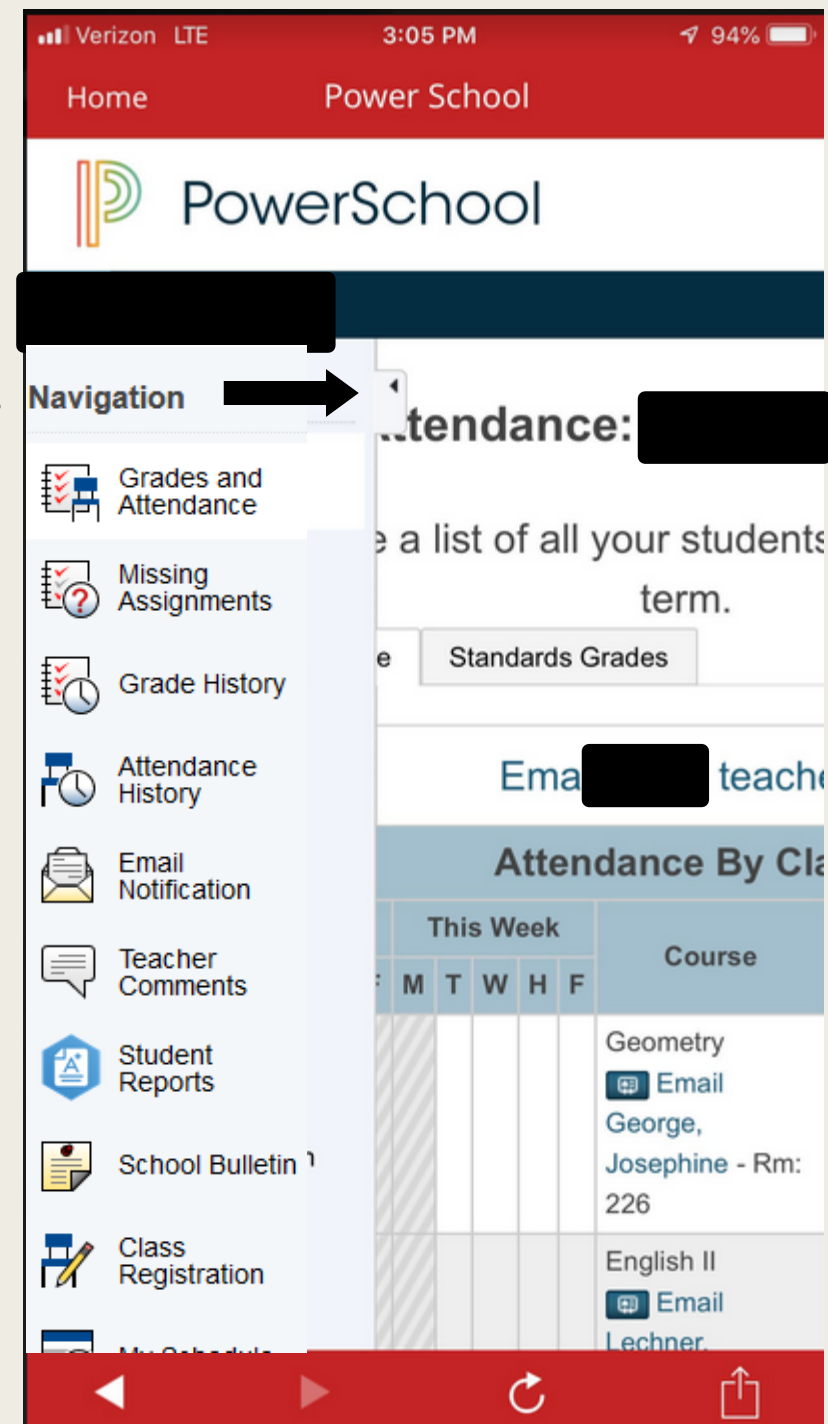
Verizon LTE 3:05 PM 94%

Home Power School

PowerSchool

Navigation

ttendance:

Grades and Attendance

Missing Assignments

Grade History

Attendance History

Email Notification

Teacher Comments

Student Reports

School Bulletin

Class Registration

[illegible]

e a list of all your students term.

e Standards Grades

Ema teache

Attendance By Cla

| F | This Week M | T | W | H | F | Course |
|---|---|---|---|---|---|---|
| | | | | | | Geometry Email George, Josephine - Rm: 226 |
| | | | | | | English II Email Lechner, |